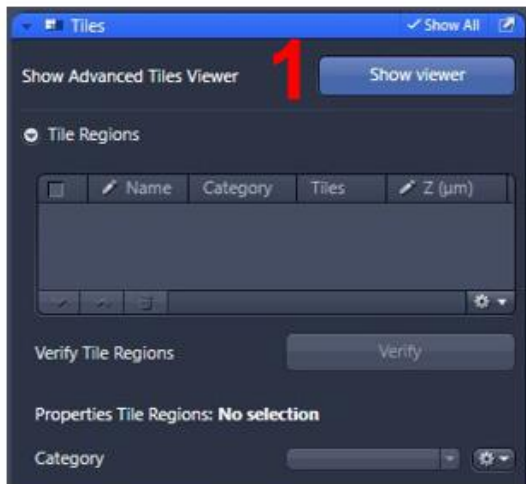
Tiles

✓ Show All

Show Advanced Tiles Viewer

1

Show viewer

Tile Regions

| | Name | Category | Tiles | Z (µm) |
|---|---|---|---|---|
| | | | | |

Verify Tile Regions

Verify

Properties Tile Regions: **No selection**

Category